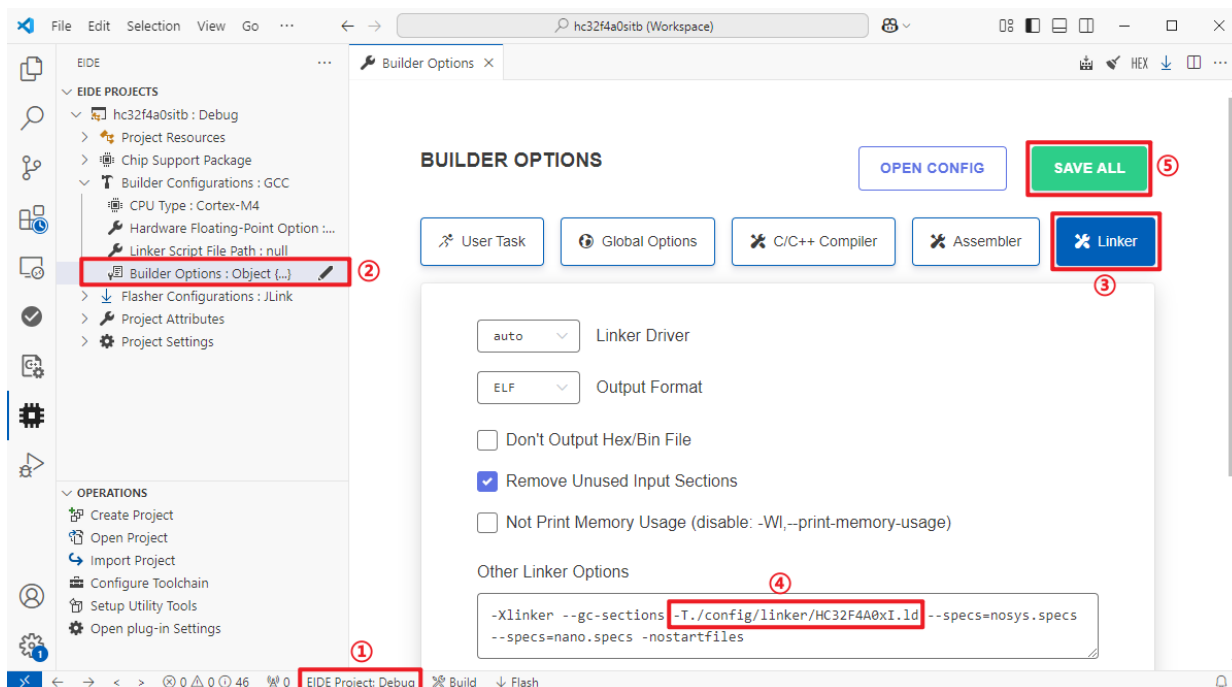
File Edit Selection View Go ···

hc32f4a0sitb (Workspace)

EIDE ···

EIDE PROJECTS
hc32f4a0sitb : Debug
Project Resources
Chip Support Package
Builder Configurations : GCC
CPU Type : Cortex-M4
Hardware Floating-Point Option :...
Linker Script File Path : null
Builder Options : Object {...}
②
Flasher Configurations : JLink
Project Attributes
Project Settings

OPERATIONS
Create Project
Open Project
Import Project
Configure Toolchain
Setup Utility Tools
Open plug-in Settings

Builder Options ×

HEX

BUILDER OPTIONS

OPEN CONFIG

SAVE ALL
⑤

User Task
Global Options
C/C++ Compiler
Assembler
Linker
③

auto
Linker Driver

ELF
Output Format

Don't Output Hex/Bin File

Remove Unused Input Sections

Not Print Memory Usage (disable: -Wl,--print-memory-usage)

Other Linker Options
④
-Xlinker --gc-sections -T./config/linker/HC32F4A0xI.ld --specs=nosys.specs --specs=nano.specs -nostartfiles

①
0 0 46 0 EIDE Project: Debug Build Flash